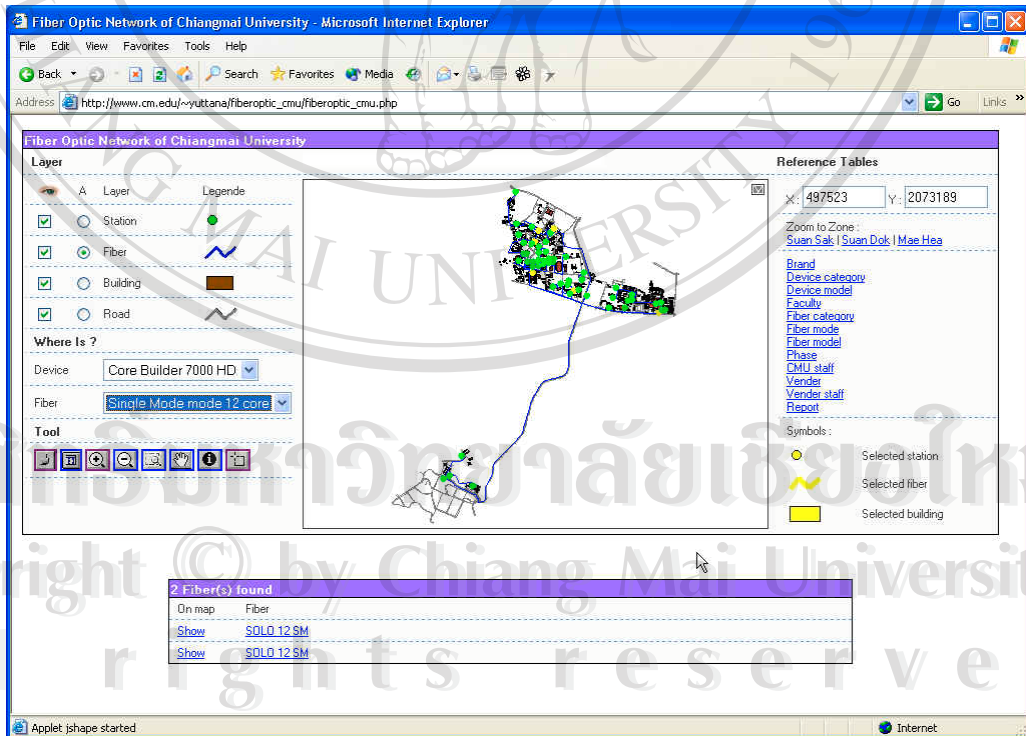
Fiber Optic Network of Chiangmai University - Microsoft Internet Explorer

File Edit View Favorites Tools Help

Back Search Favorites Media

Address http://www.cm.edu/~yuttana/fiberoptic_cmu/fiberoptic_cmu.php Go Links

Fiber Optic Network of Chiangmai University

Layer

A Layer Legende

Station

Fiber

Building

Road

Where Is ?

Device Core Builder 7000 HD

Fiber Single Mode mode 12 core

Tool

Reference Tables

X: 497523 Y: 2073189

Zoom to Zone :
Suan Sak | Suan Dok | Mae Hea

Brand
Device category
Device model
Faculty
Fiber category
Fiber mode
Fiber model
Phase
CMU staff
Vender
Vender staff
Report

Symbols :

Selected station

Selected fiber

Selected building

2 Fiber(s) found

| On map | Fiber |
|---|---|
| Show | SOLO 12 SM |
| Show | SOLO 12 SM |

Applet jshape started

Internet

ลิขสิทธิ์มหาวิทยาลัยเชียงใหม่
Copyright © by Chiang Mai University
All rights reserved

CHIANG MAI UNIVERSITY